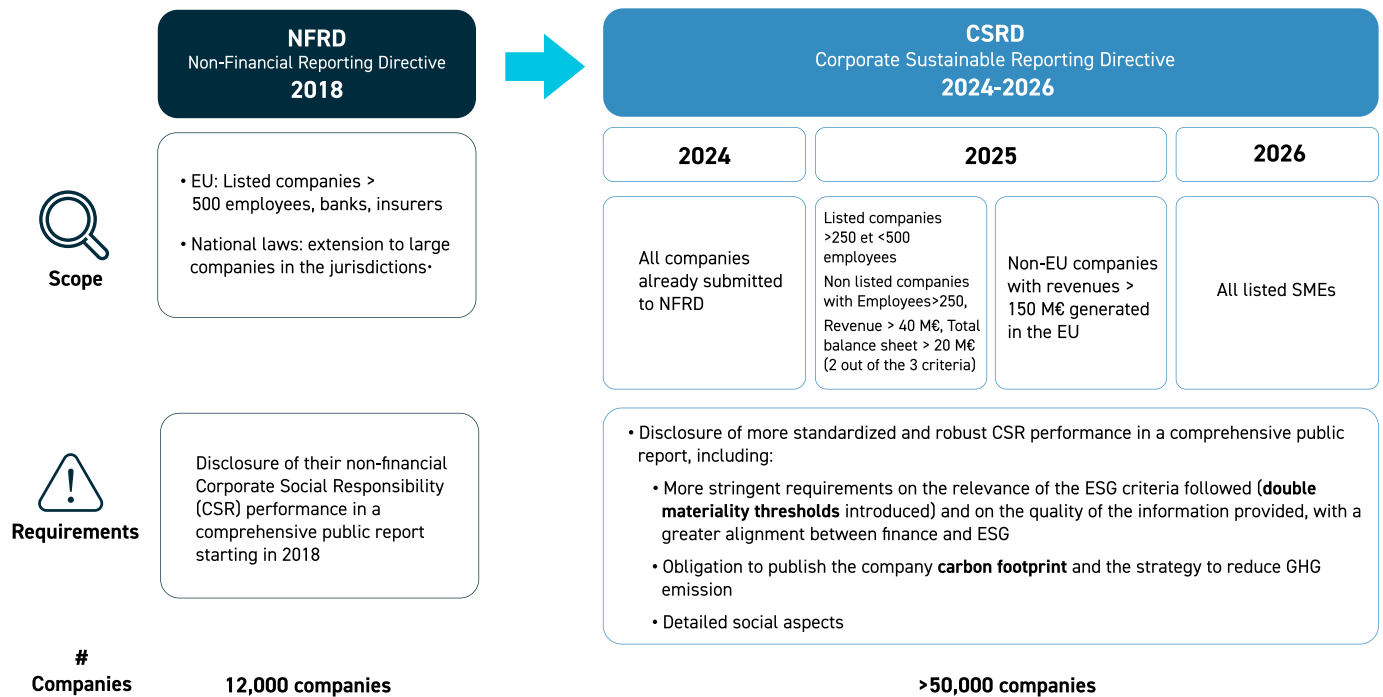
NFRD
Non-Financial Reporting Directive
2018

CSRD
Corporate Sustainable Reporting Directive
2024-2026

2024

2025

2026

Scope

• EU: Listed companies > 500 employees, banks, insurers

• National laws: extension to large companies in the jurisdictions•

All companies already submitted to NFRD

Listed companies >250 et <500 employees

Non listed companies with Employees>250, Revenue > 40 M€, Total balance sheet > 20 M€ (2 out of the 3 criteria)

Non-EU companies with revenues > 150 M€ generated in the EU

All listed SMEs

Requirements

Disclosure of their non-financial Corporate Social Responsibility (CSR) performance in a comprehensive public report starting in 2018

• Disclosure of more standardized and robust CSR performance in a comprehensive public report, including:

• More stringent requirements on the relevance of the ESG criteria followed (**double materiality thresholds** introduced) and on the quality of the information provided, with a greater alignment between finance and ESG

• Obligation to publish the company **carbon footprint** and the strategy to reduce GHG emission

• Detailed social aspects

# Companies

12,000 companies

>50,000 companies